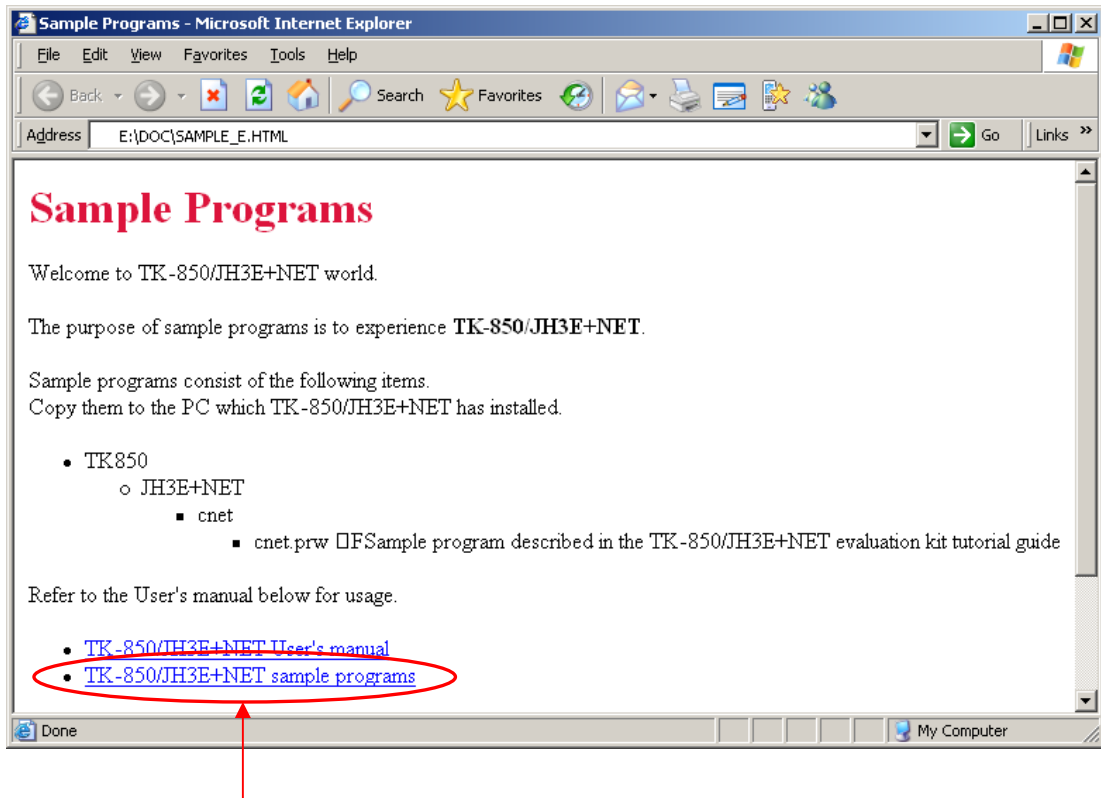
Sample Programs - Microsoft Internet Explorer

File Edit View Favorites Tools Help

Back Search Favorites

Address E:\DOC\SAMPLE_E.HTML Go Links »

Sample Programs

Welcome to TK-850/JH3E+NET world.

The purpose of sample programs is to experience **TK-850/JH3E+NET**.

Sample programs consist of the following items.
Copy them to the PC which TK-850/JH3E+NET has installed.

- TK850
  - JH3E+NET
    - cnet
      - cnet.prw ＿FSample program described in the TK-850/JH3E+NET evaluation kit tutorial guide

Refer to the User's manual below for usage.

- TK-850/JH3E+NET User's manual
- TK-850/JH3E+NET sample programs

Done My Computer